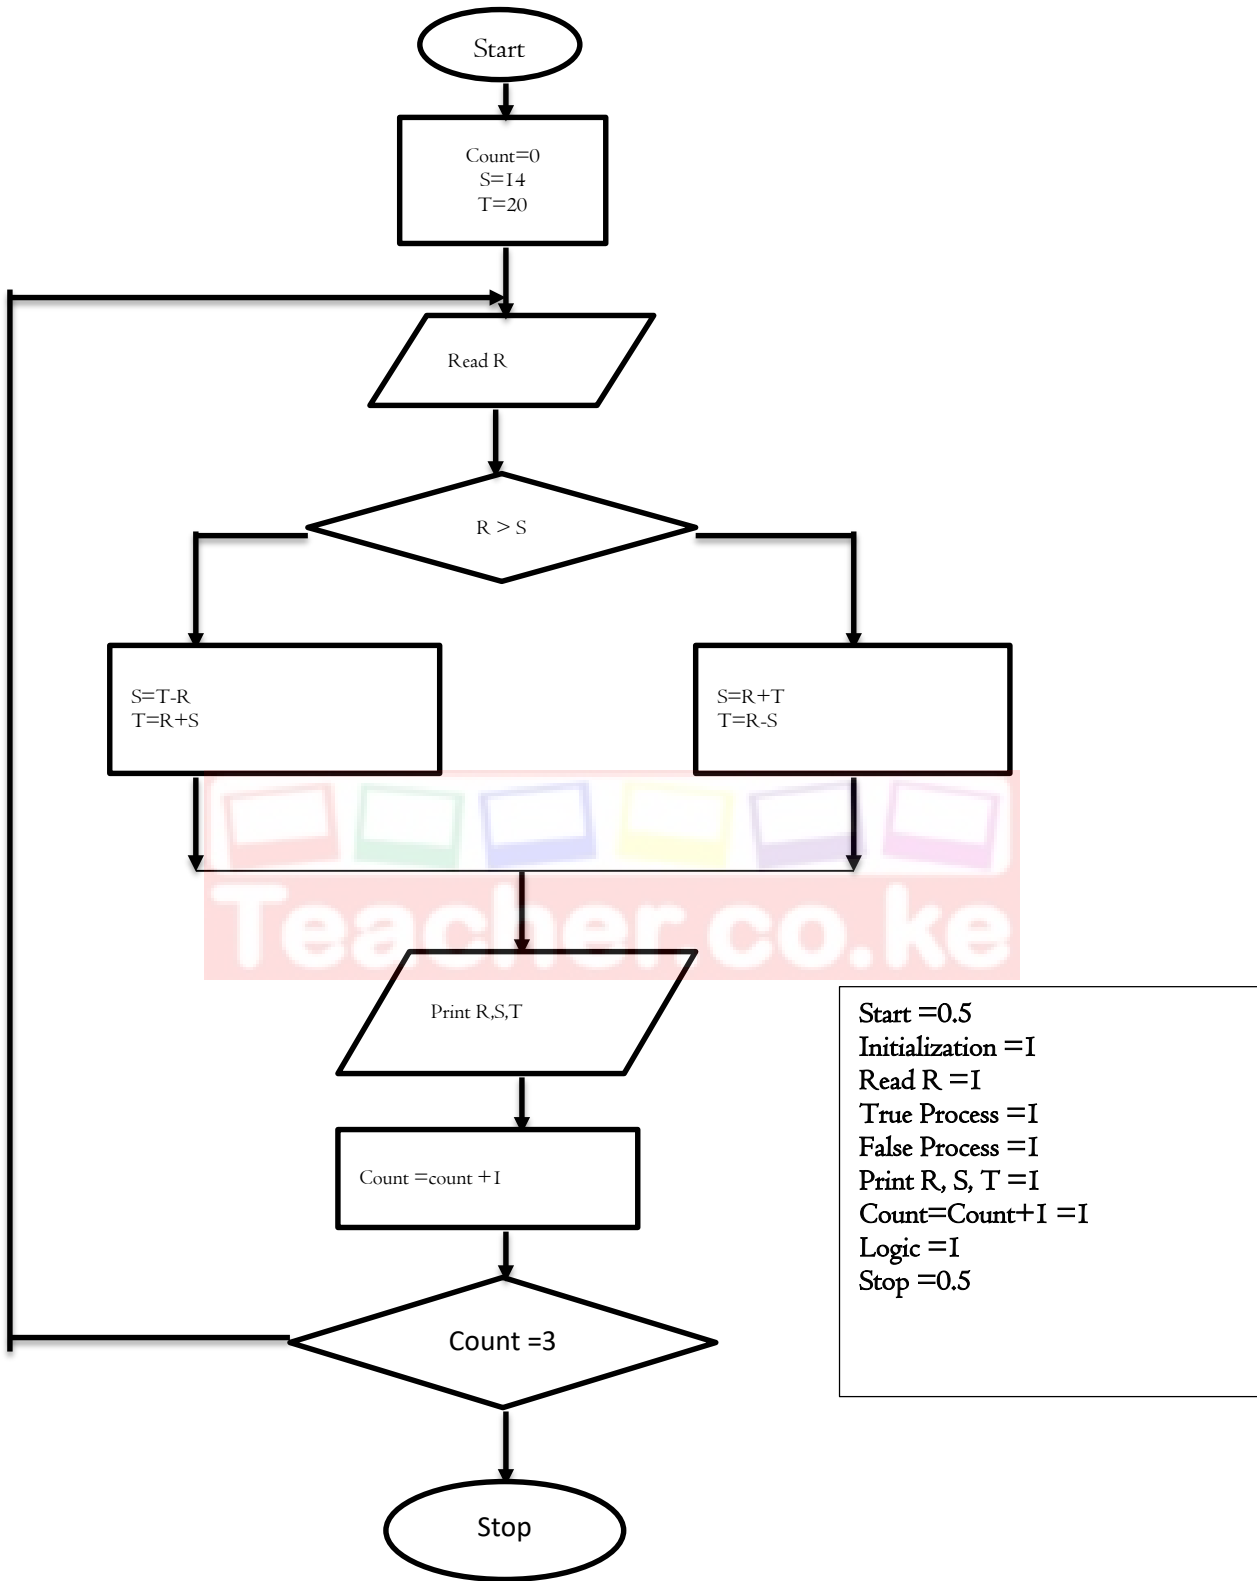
Start

Count=0
S=14
T=20

Read R

R > S

S=T-R
T=R+S

S=R+T
T=R-S

Teacher.co.ke

Print R,S,T

Count =count +1

Count =3

Stop

Start =0.5
Initialization =1
Read R =1
True Process =1
False Process =1
Print R, S, T =1
Count=Count+1 =1
Logic =1
Stop =0.5